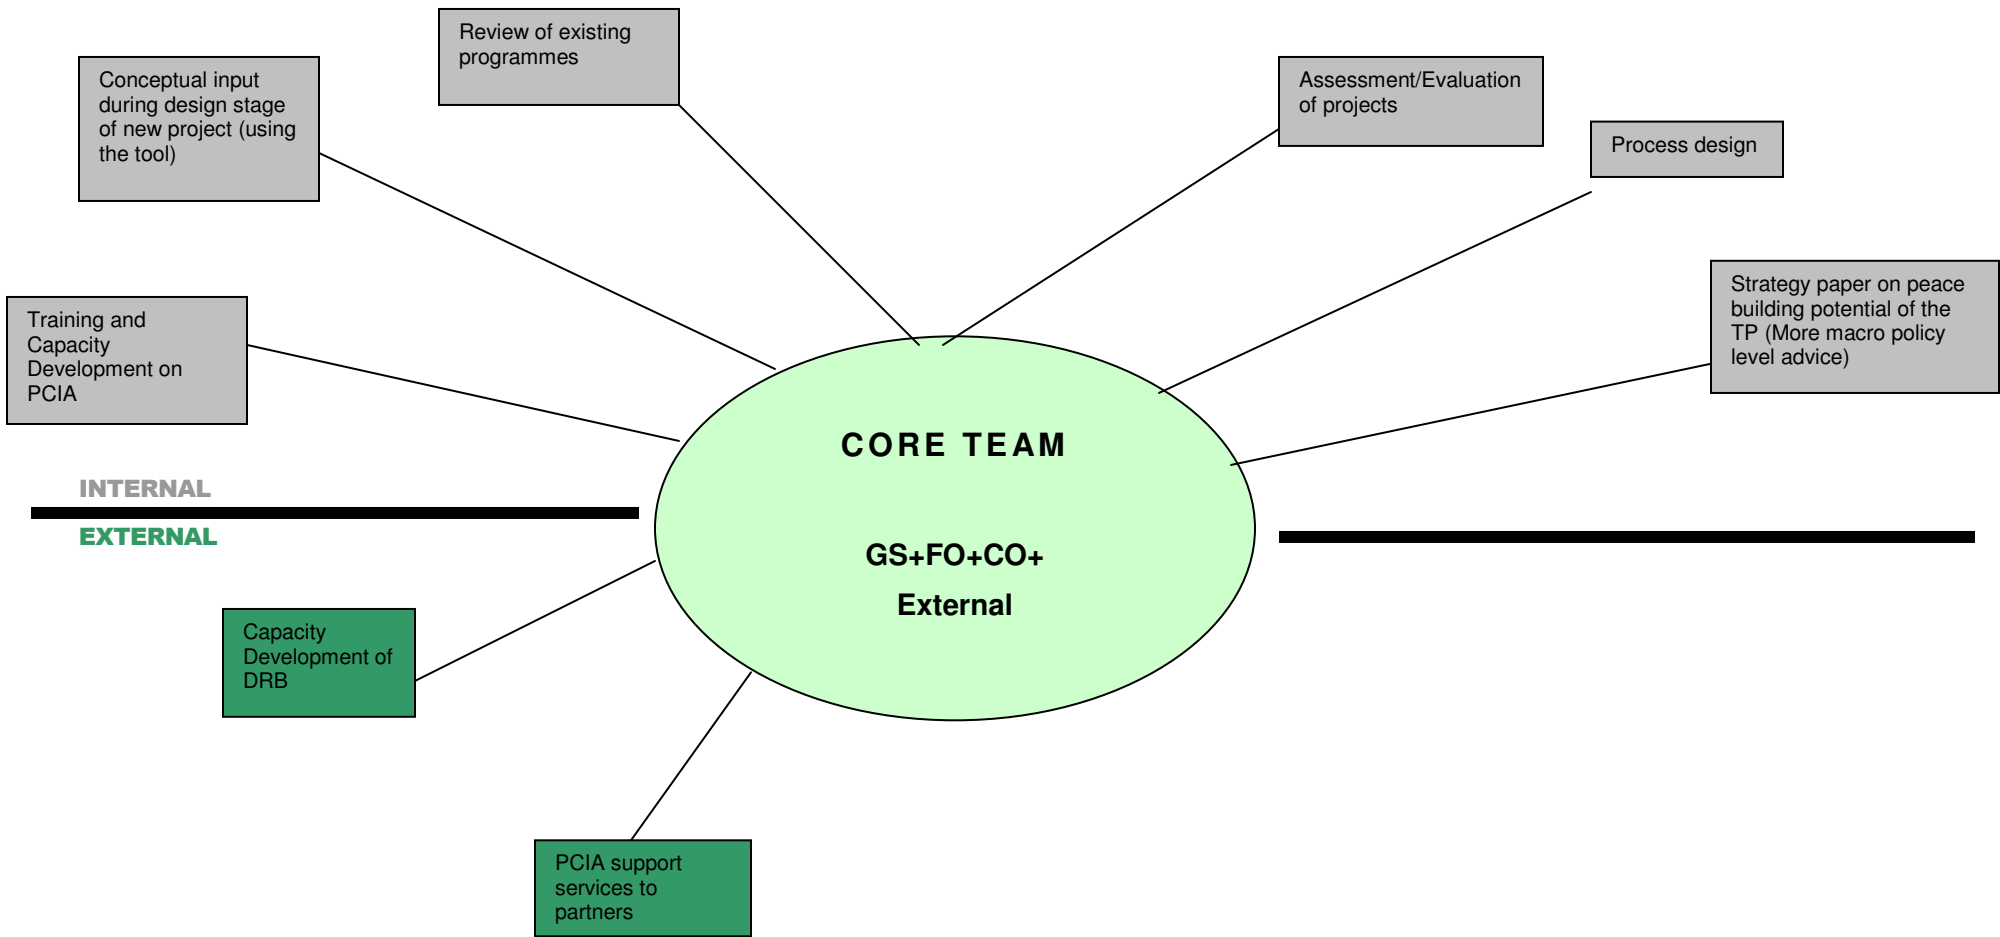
Review of existing programmes

Conceptual input during design stage of new project (using the tool)

Assessment/Evaluation of projects

Process design

Strategy paper on peace building potential of the TP (More macro policy level advice)

Training and Capacity Development on PCIA

CORE TEAM

GS+FO+CO+

External

INTERNAL

EXTERNAL

Capacity Development of DRB

PCIA support services to partners